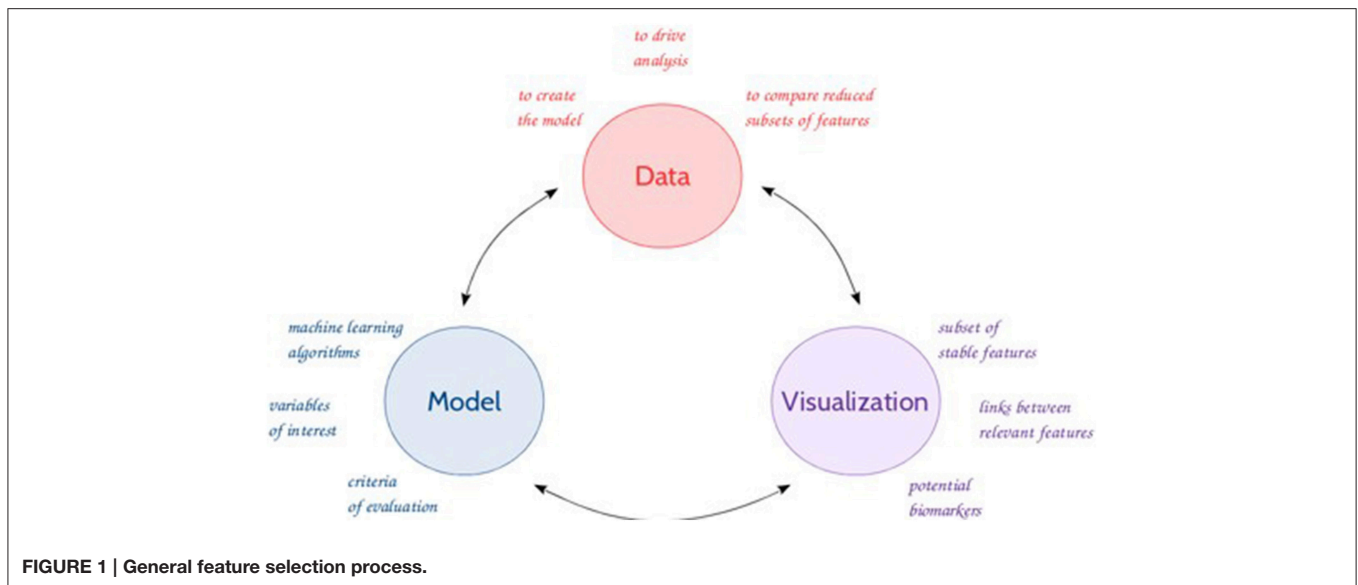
to drive analysis

to create the model

to compare reduced subsets of features

Data

machine learning algorithms

variables of interest

Model

criteria of evaluation

subset of stable features

Visualization

links between relevant features

potential biomarkers

FIGURE 1 | General feature selection process.